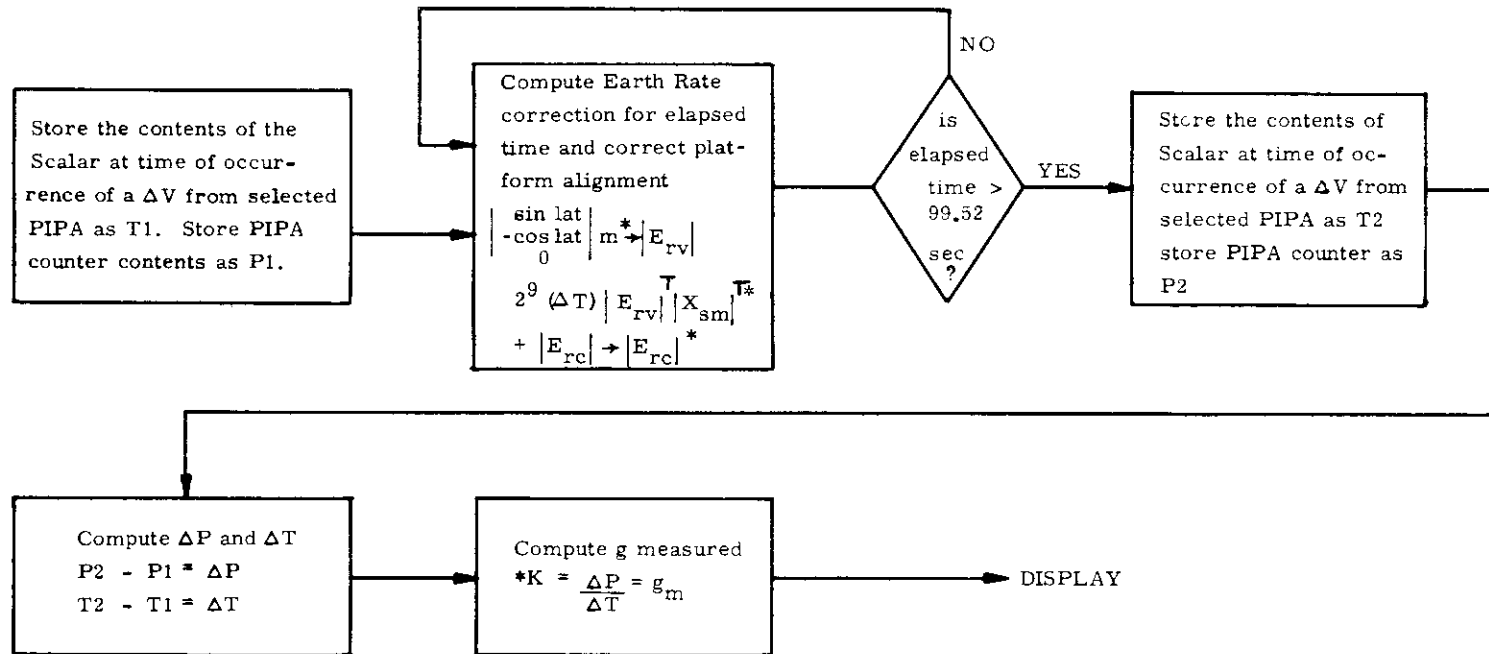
Store the contents of the Scalar at time of occurrence of a $\Delta$V from selected PIPA as T1. Store PIPA counter contents as P1.

Compute Earth Rate correction for elapsed time and correct platform alignment

$\begin{vmatrix} \sin lat \\ -\cos lat \\ 0 \end{vmatrix} m^* \rightarrow |E_{rv}|$

$2^9 (\Delta T) |E_{rv}|^T |X_{sm}|^{T*}$

$+ |E_{rc}| \rightarrow |E_{rc}|^*$

NO

is elapsed time > 99.52 sec ?

YES

Store the contents of Scalar at time of occurrence of a $\Delta$V from selected PIPA as T2 store PIPA counter as P2

Compute $\Delta$P and $\Delta$T
P2 - P1 = $\Delta$P
T2 - T1 = $\Delta$T

Compute g measured
$*K = \frac{\Delta P}{\Delta T} = g_m$

DISPLAY